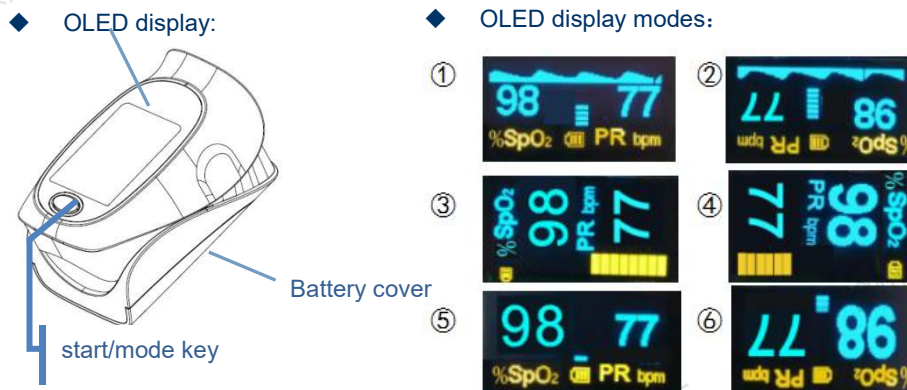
◆ OLED display:

◆ OLED display modes：

start/mode key

Battery cover

①

98 77

%SpO₂ PR bpm

②

77 98

PR bpm %SpO₂

③

%SpO₂ 98 PR bpm 77

④

77 PR bpm 98 %SpO₂

⑤

98 77

%SpO₂ PR bpm

⑥

77 98

PR bpm %SpO₂